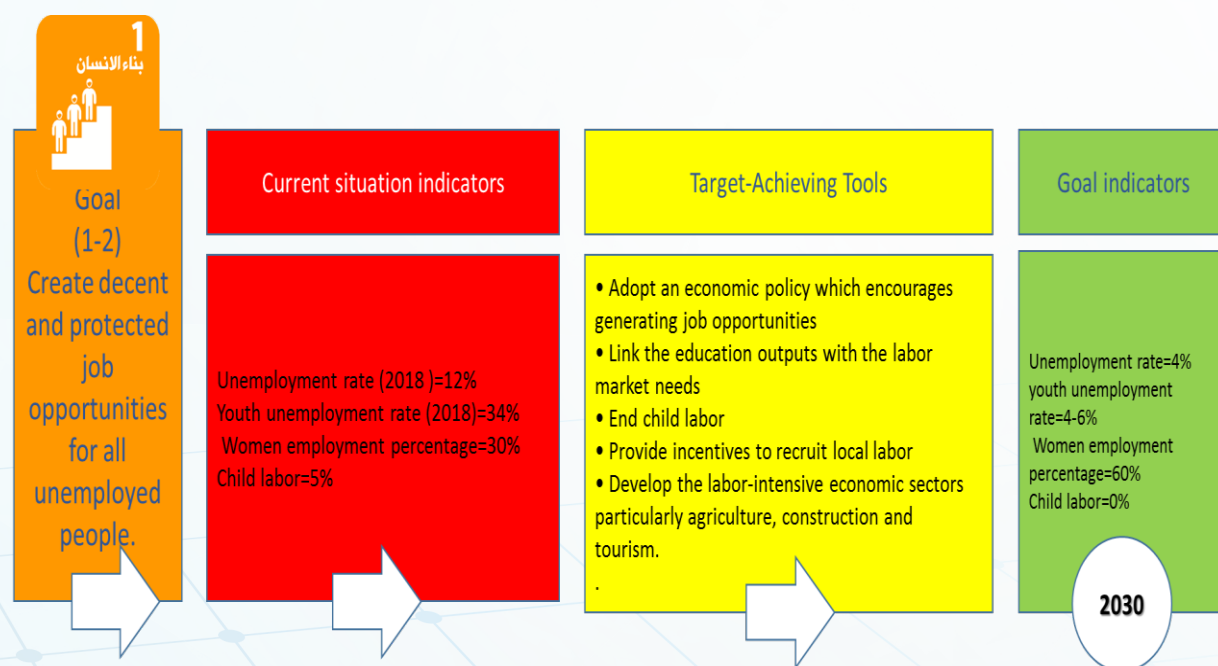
1
بناء الانسان

Goal
(1-2)
Create decent and protected job opportunities for all unemployed people.

Current situation indicators

Unemployment rate (2018 )=12%
Youth unemployment rate (2018)=34%
Women employment percentage=30%
Child labor=5%

Target-Achieving Tools

• Adopt an economic policy which encourages generating job opportunities
• Link the education outputs with the labor market needs
• End child labor
• Provide incentives to recruit local labor
• Develop the labor-intensive economic sectors particularly agriculture, construction and tourism.
.

Goal indicators

Unemployment rate=4%
youth unemployment rate=4-6%
Women employment percentage=60%
Child labor=0%

2030